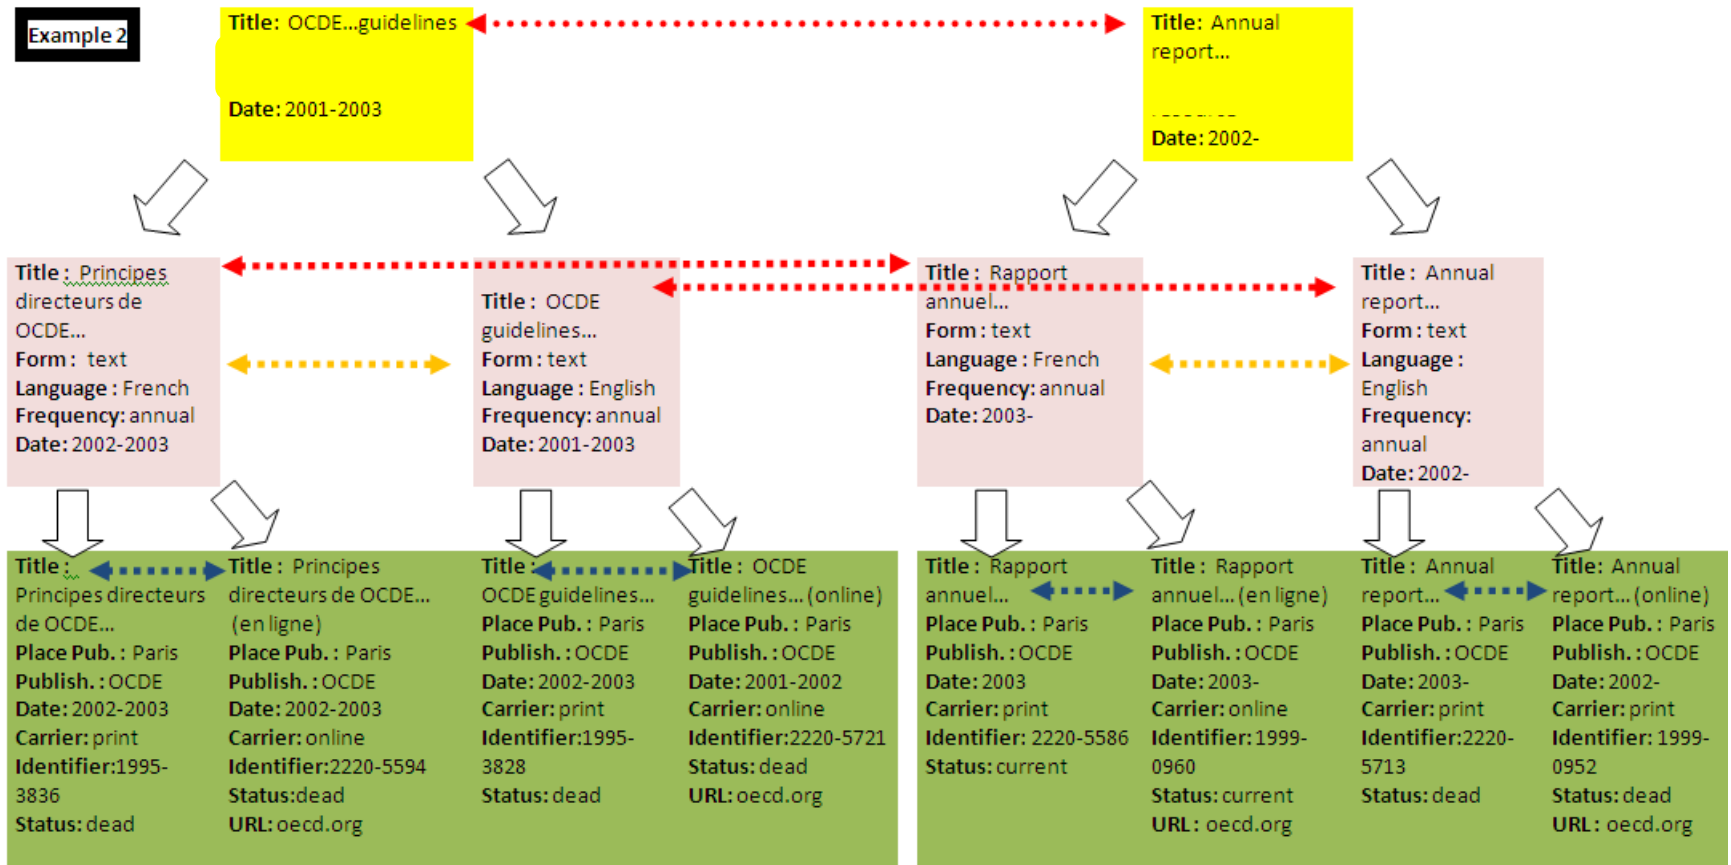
Example 2

Title: OCDE...guidelines

Date: 2001-2003

Title: Annual report...

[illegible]

Date: 2002-

Title : Principes directeurs de OCDE...
Form : text
Language : French
Frequency: annual
Date: 2002-2003

Title : OCDE guidelines...
Form : text
Language : English
Frequency: annual
Date: 2001-2003

Title : Rapport annuel...
Form : text
Language : French
Frequency: annual
Date: 2003-

Title : Annual report...
Form : text
Language : English
Frequency: annual
Date: 2002-

Title : Principes directeurs de OCDE...
Place Pub. : Paris
Publish. : OCDE
Date: 2002-2003
Carrier: print
Identifier:1995-3836
Status: dead

Title : Principes directeurs de OCDE... (en ligne)
Place Pub. : Paris
Publish. : OCDE
Date: 2002-2003
Carrier: online
Identifier:2220-5594
Status:dead
URL: oecd.org

Title : OCDE guidelines...
Place Pub. : Paris
Publish. : OCDE
Date: 2002-2003
Carrier: print
Identifier:1995-3828
Status: dead

Title : OCDE guidelines... (online)
Place Pub. : Paris
Publish. : OCDE
Date: 2001-2002
Carrier: online
Identifier:2220-5721
Status: dead
URL: oecd.org

Title : Rapport annuel...
Place Pub. : Paris
Publish. : OCDE
Date: 2003
Carrier: print
Identifier: 2220-5586
Status: current

Title : Rapport annuel... (en ligne)
Place Pub. : Paris
Publish. : OCDE
Date: 2003-
Carrier: online
Identifier: 1999-0960
Status: current
URL : oecd.org

Title : Annual report...
Place Pub. : Paris
Publish. : OCDE
Date: 2003-
Carrier: print
Identifier:2220-5713
Status: dead

Title : Annual report... (online)
Place Pub. : Paris
Publish. : OCDE
Date: 2002-
Carrier: print
Identifier: 1999-0952
Status: dead
URL : oecd.org